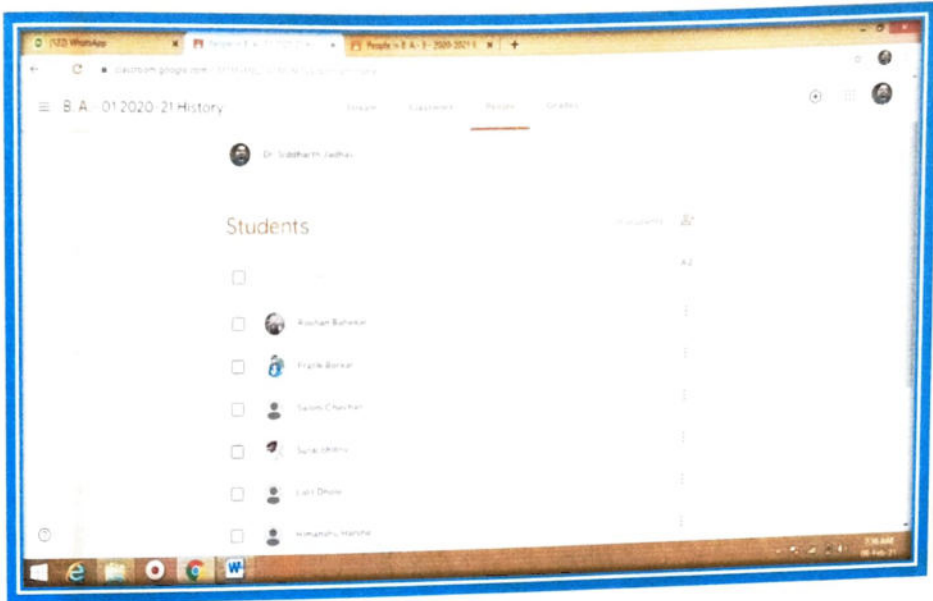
(122) WhatsApp
People in B.A - 3 - 2020-2021
classroom.google.com
B. A. - 01 2020-21 History
Stream
Classwork
People
Grades
Dr. Siddharth Jadhav
Students
students
A-Z
Roshan Bahekar
Frank Borkar
Sakshi Chauhan
Suraj Jethe
Lalit Dhole
Himanshu Hatkar